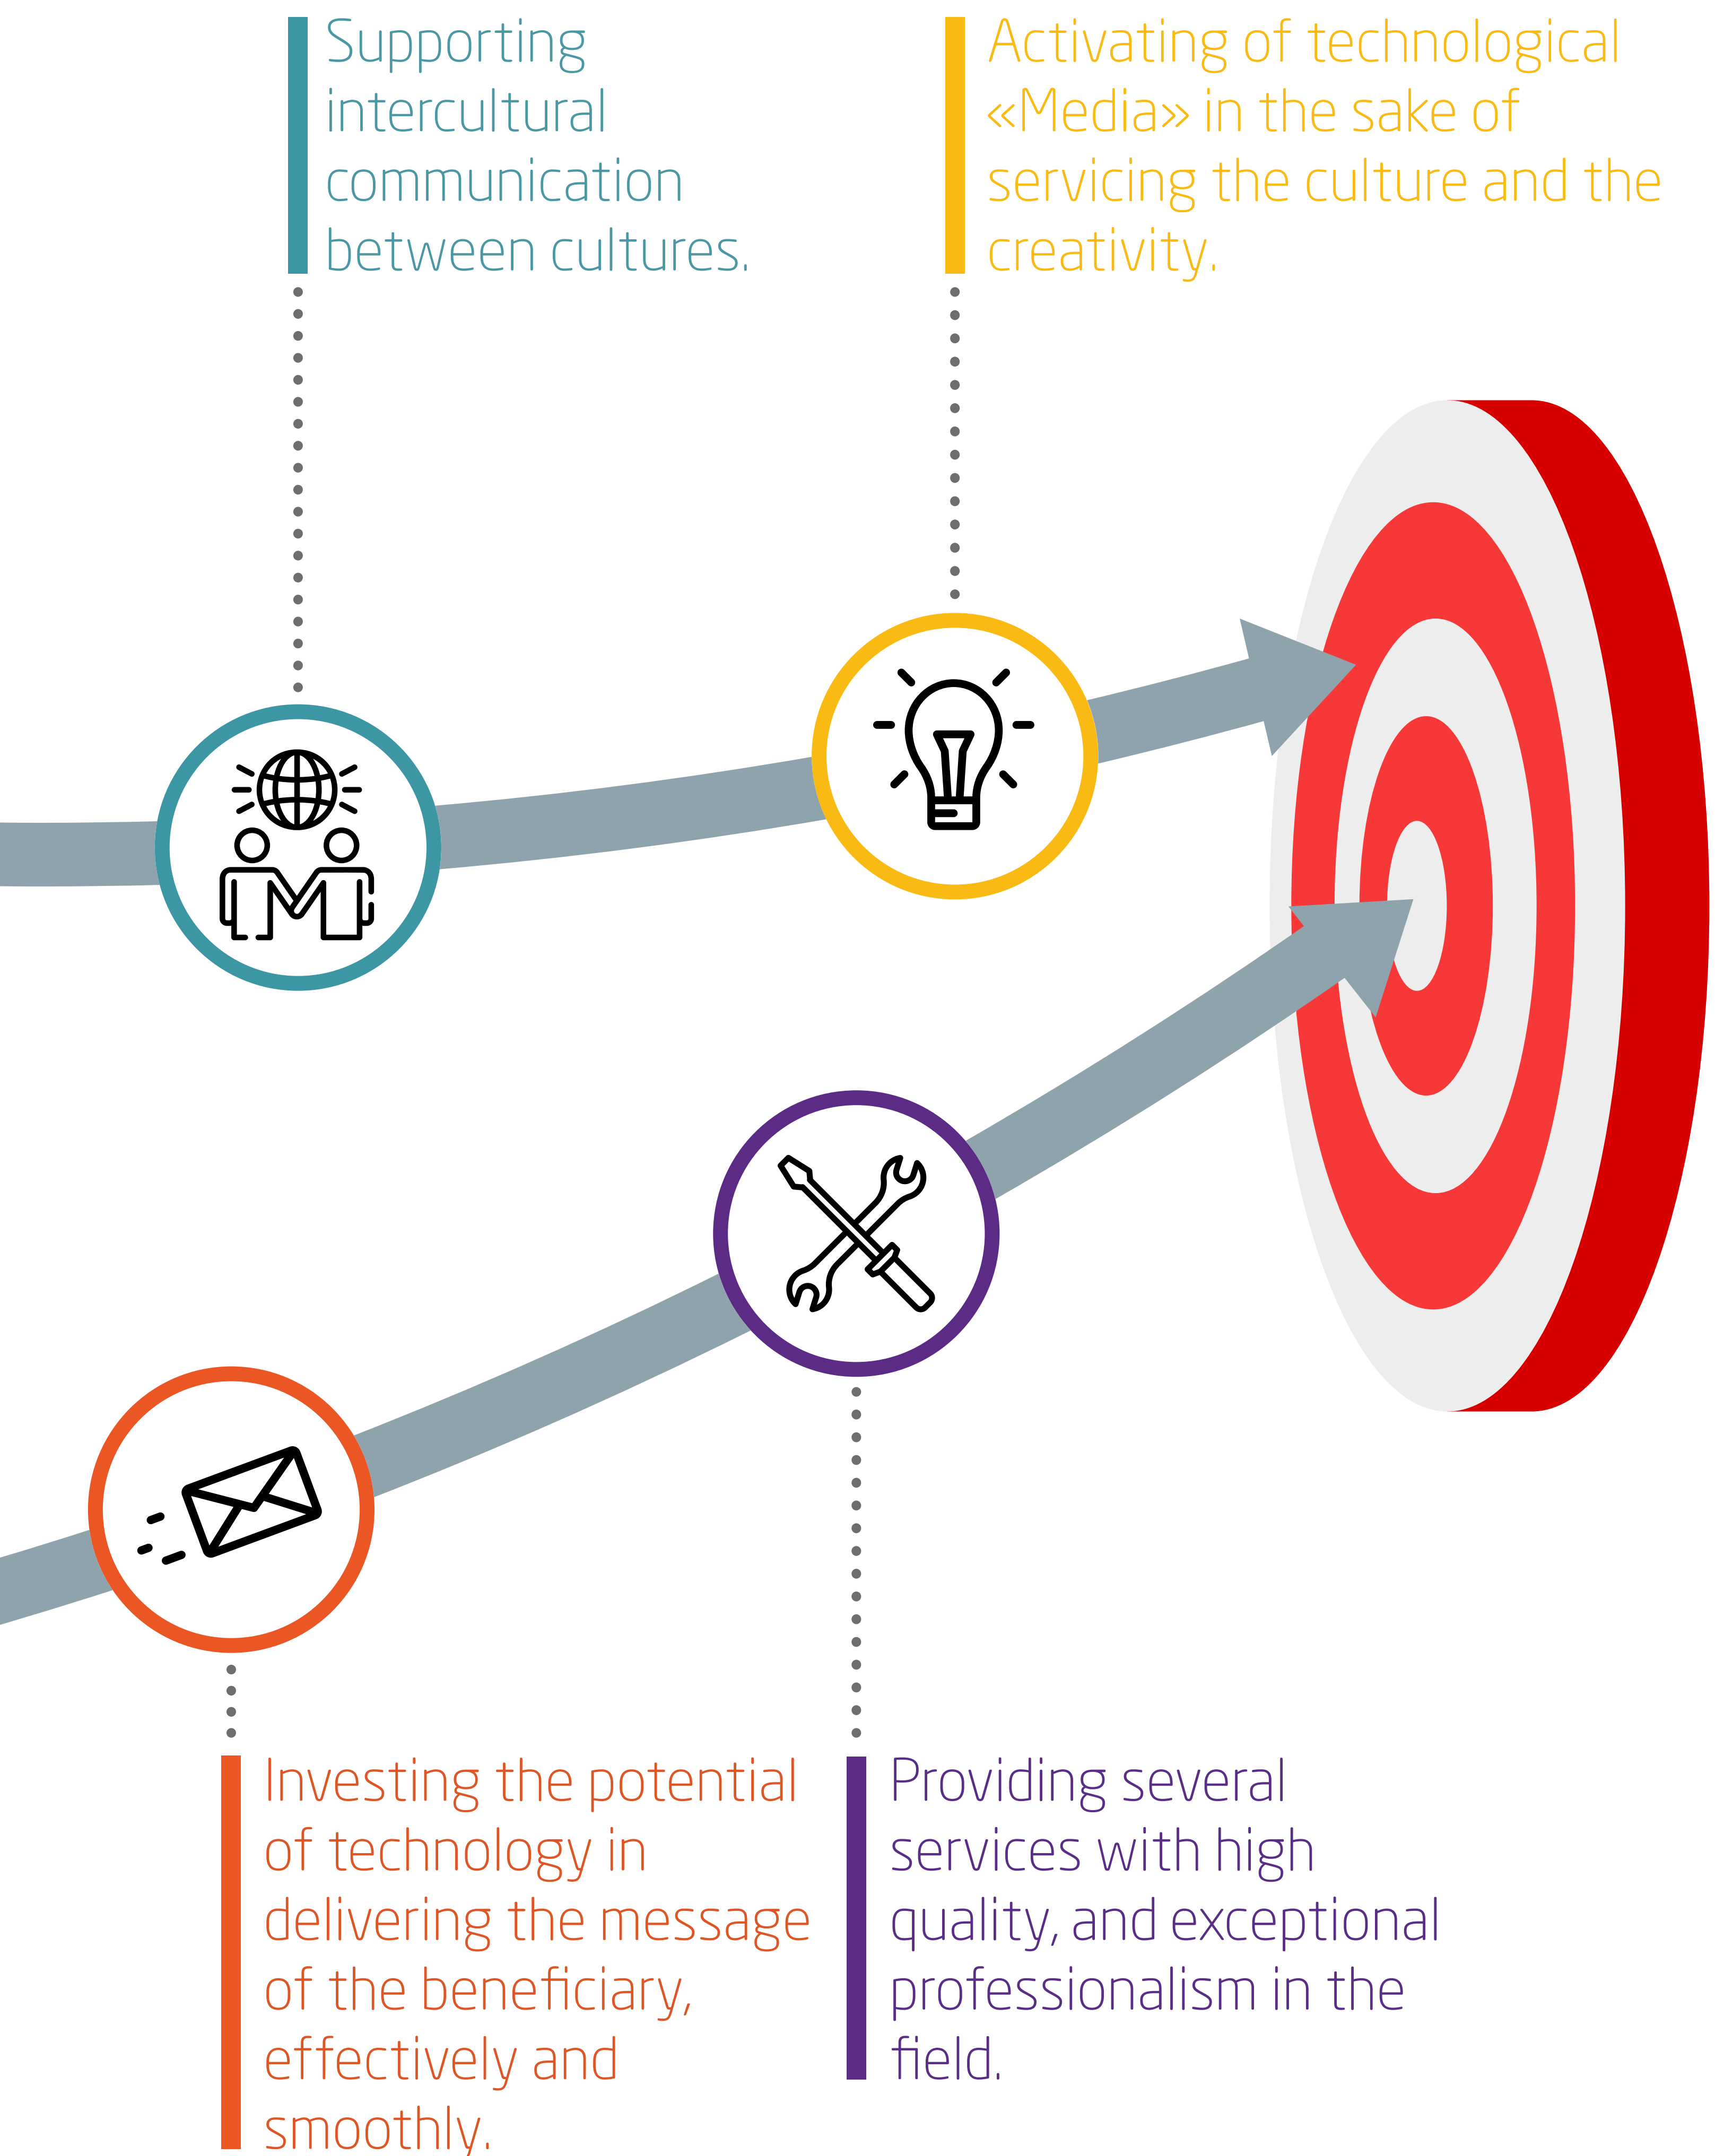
Supporting intercultural communication between cultures.

Activating of technological «Media» in the sake of servicing the culture and the creativity.

Investing the potential of technology in delivering the message of the beneficiary, effectively and smoothly.

Providing several services with high quality, and exceptional professionalism in the field.